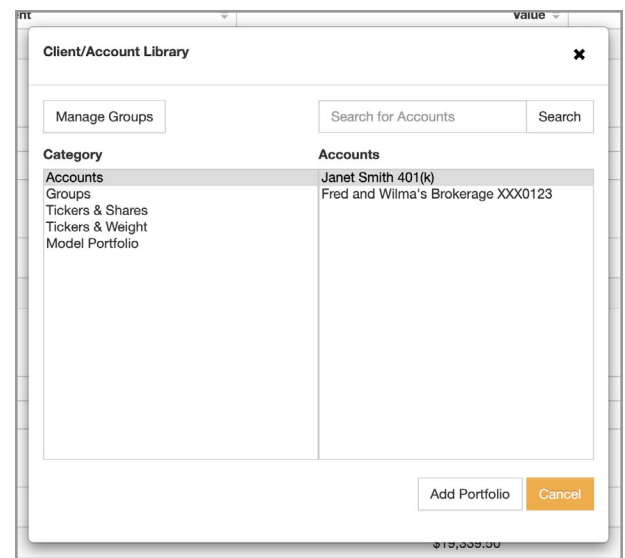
nt

Value

Client/Account Library

✖

Manage Groups

Search for Accounts

Search

Category

Accounts
Groups
Tickers & Shares
Tickers & Weight
Model Portfolio

Accounts

Janet Smith 401(k)
Fred and Wilma's Brokerage XXX0123

Add Portfolio

Cancel

$19,339.50